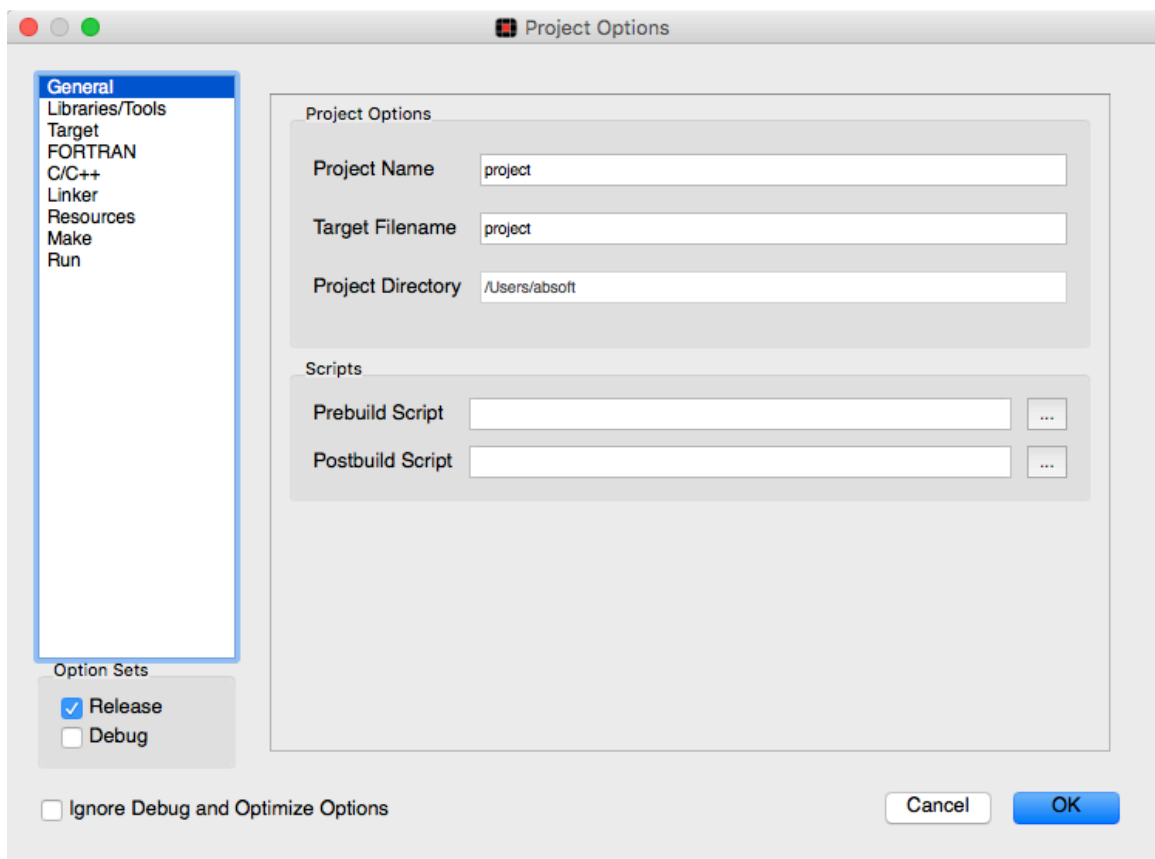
Project Options

General
Libraries/Tools
Target
FORTRAN
C/C++
Linker
Resources
Make
Run

Option Sets
Release
Debug

Project Options
Project Name project
Target Filename project
Project Directory /Users/absoft

Scripts
Prebuild Script ...
Postbuild Script ...

Ignore Debug and Optimize Options

Cancel
OK